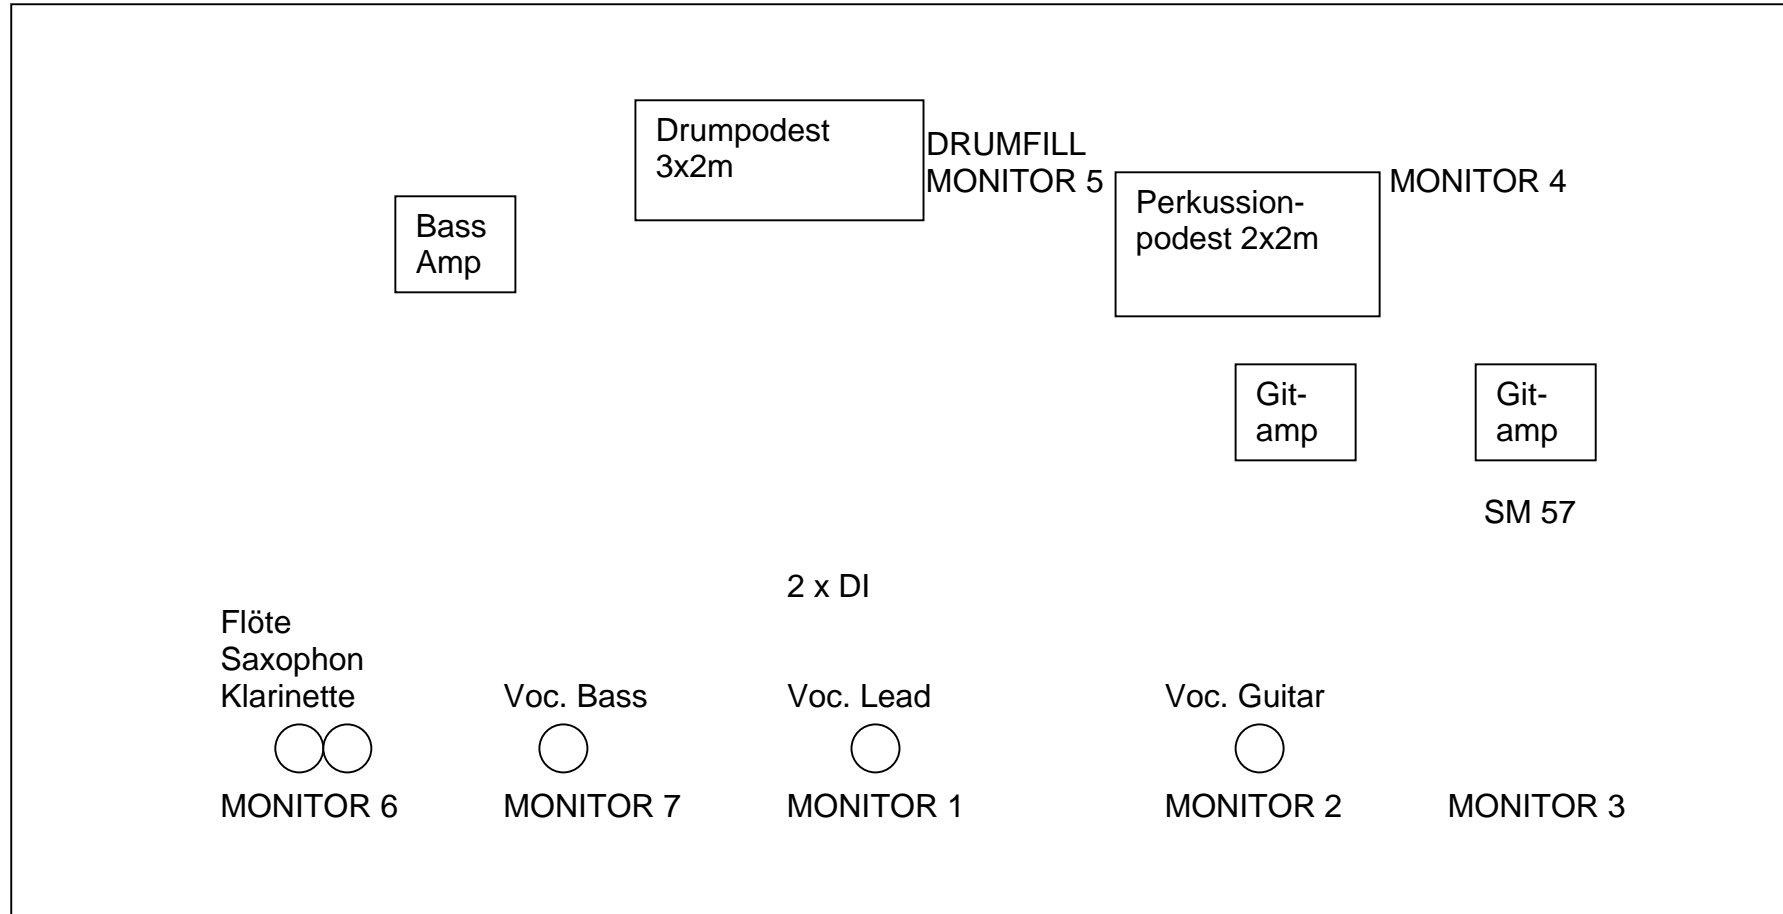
Drumpodest 3x2m

DRUMFILL MONITOR 5

Bass Amp

Perkussionpodest 2x2m

MONITOR 4

Git-amp

Git-amp

SM 57

2 x DI

Flöte
Saxophon
Klarinette

Voc. Bass

Voc. Lead

Voc. Guitar

MONITOR 6

MONITOR 7

MONITOR 1

MONITOR 2

MONITOR 3